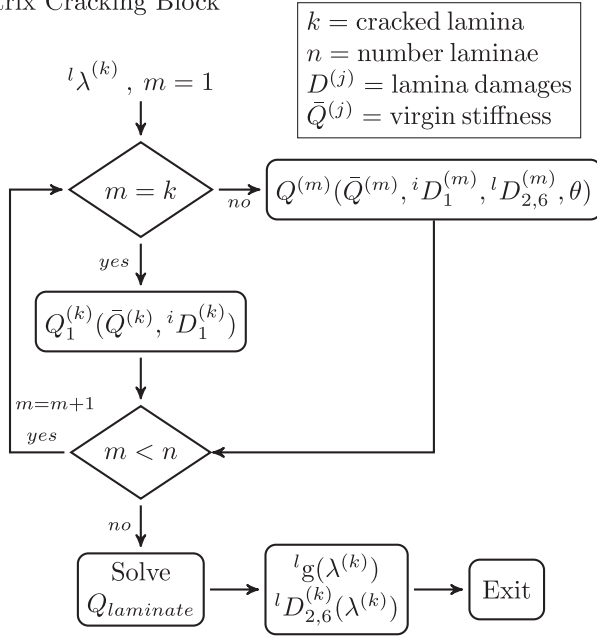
rix Cracking Block

$k$ = cracked lamina
$n$ = number laminae
$D^{(j)}$ = lamina damages
$\bar{Q}^{(j)}$ = virgin stiffness

${}^{l}\lambda^{(k)}$, $m = 1$

$m = k$

no

$Q^{(m)}(\bar{Q}^{(m)}, {}^{i}D_1^{(m)}, {}^{l}D_{2,6}^{(m)}, \theta)$

yes

$Q_1^{(k)}(\bar{Q}^{(k)}, {}^{i}D_1^{(k)})$

m=m+1

yes

$m < n$

no

Solve $Q_{laminate}$

${}^{l}g(\lambda^{(k)})$
${}^{l}D_{2,6}^{(k)}(\lambda^{(k)})$

Exit